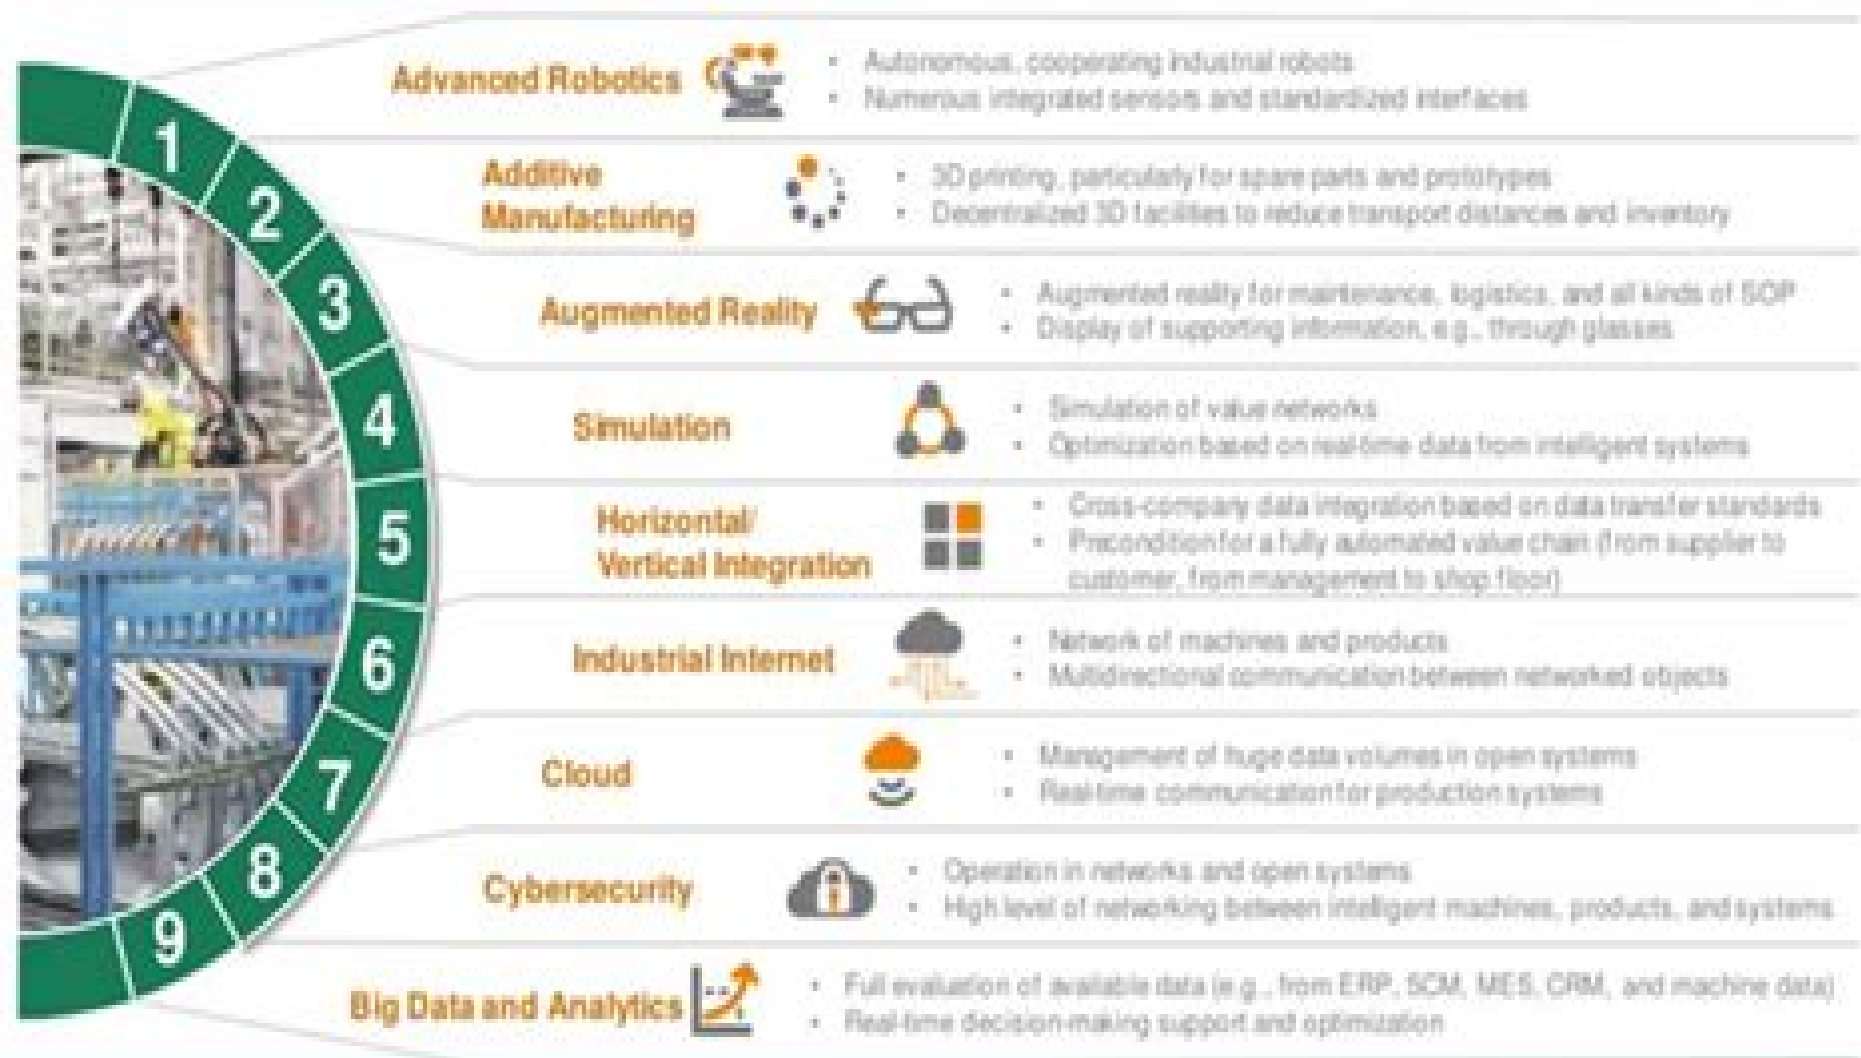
1
2
3
4
5
6
7
8
9

Advanced Robotics
- Autonomous, cooperating industrial robots
- Numerous integrated sensors and standardized interfaces

Additive Manufacturing
- 3D printing, particularly for spare parts and prototypes
- Decentralized 3D facilities to reduce transport distances and inventory

Augmented Reality
- Augmented reality for maintenance, logistics, and all kinds of SOP
- Display of supporting information, e.g., through glasses

Simulation
- Simulation of value networks
- Optimization based on real-time data from intelligent systems

Horizontal/ Vertical Integration
- Cross-company data integration based on data transfer standards
- Precondition for a fully automated value chain (from supplier to customer, from management to shop floor)

Industrial Internet
- Network of machines and products
- Multidirectional communication between networked objects

Cloud
- Management of huge data volumes in open systems
- Real-time communication for production systems

Cybersecurity
- Operation in networks and open systems
- High level of networking between intelligent machines, products, and systems

Big Data and Analytics
- Full evaluation of available data (e.g., from ERP, SCM, MES, CRM, and machine data)
- Real-time decision-making support and optimization